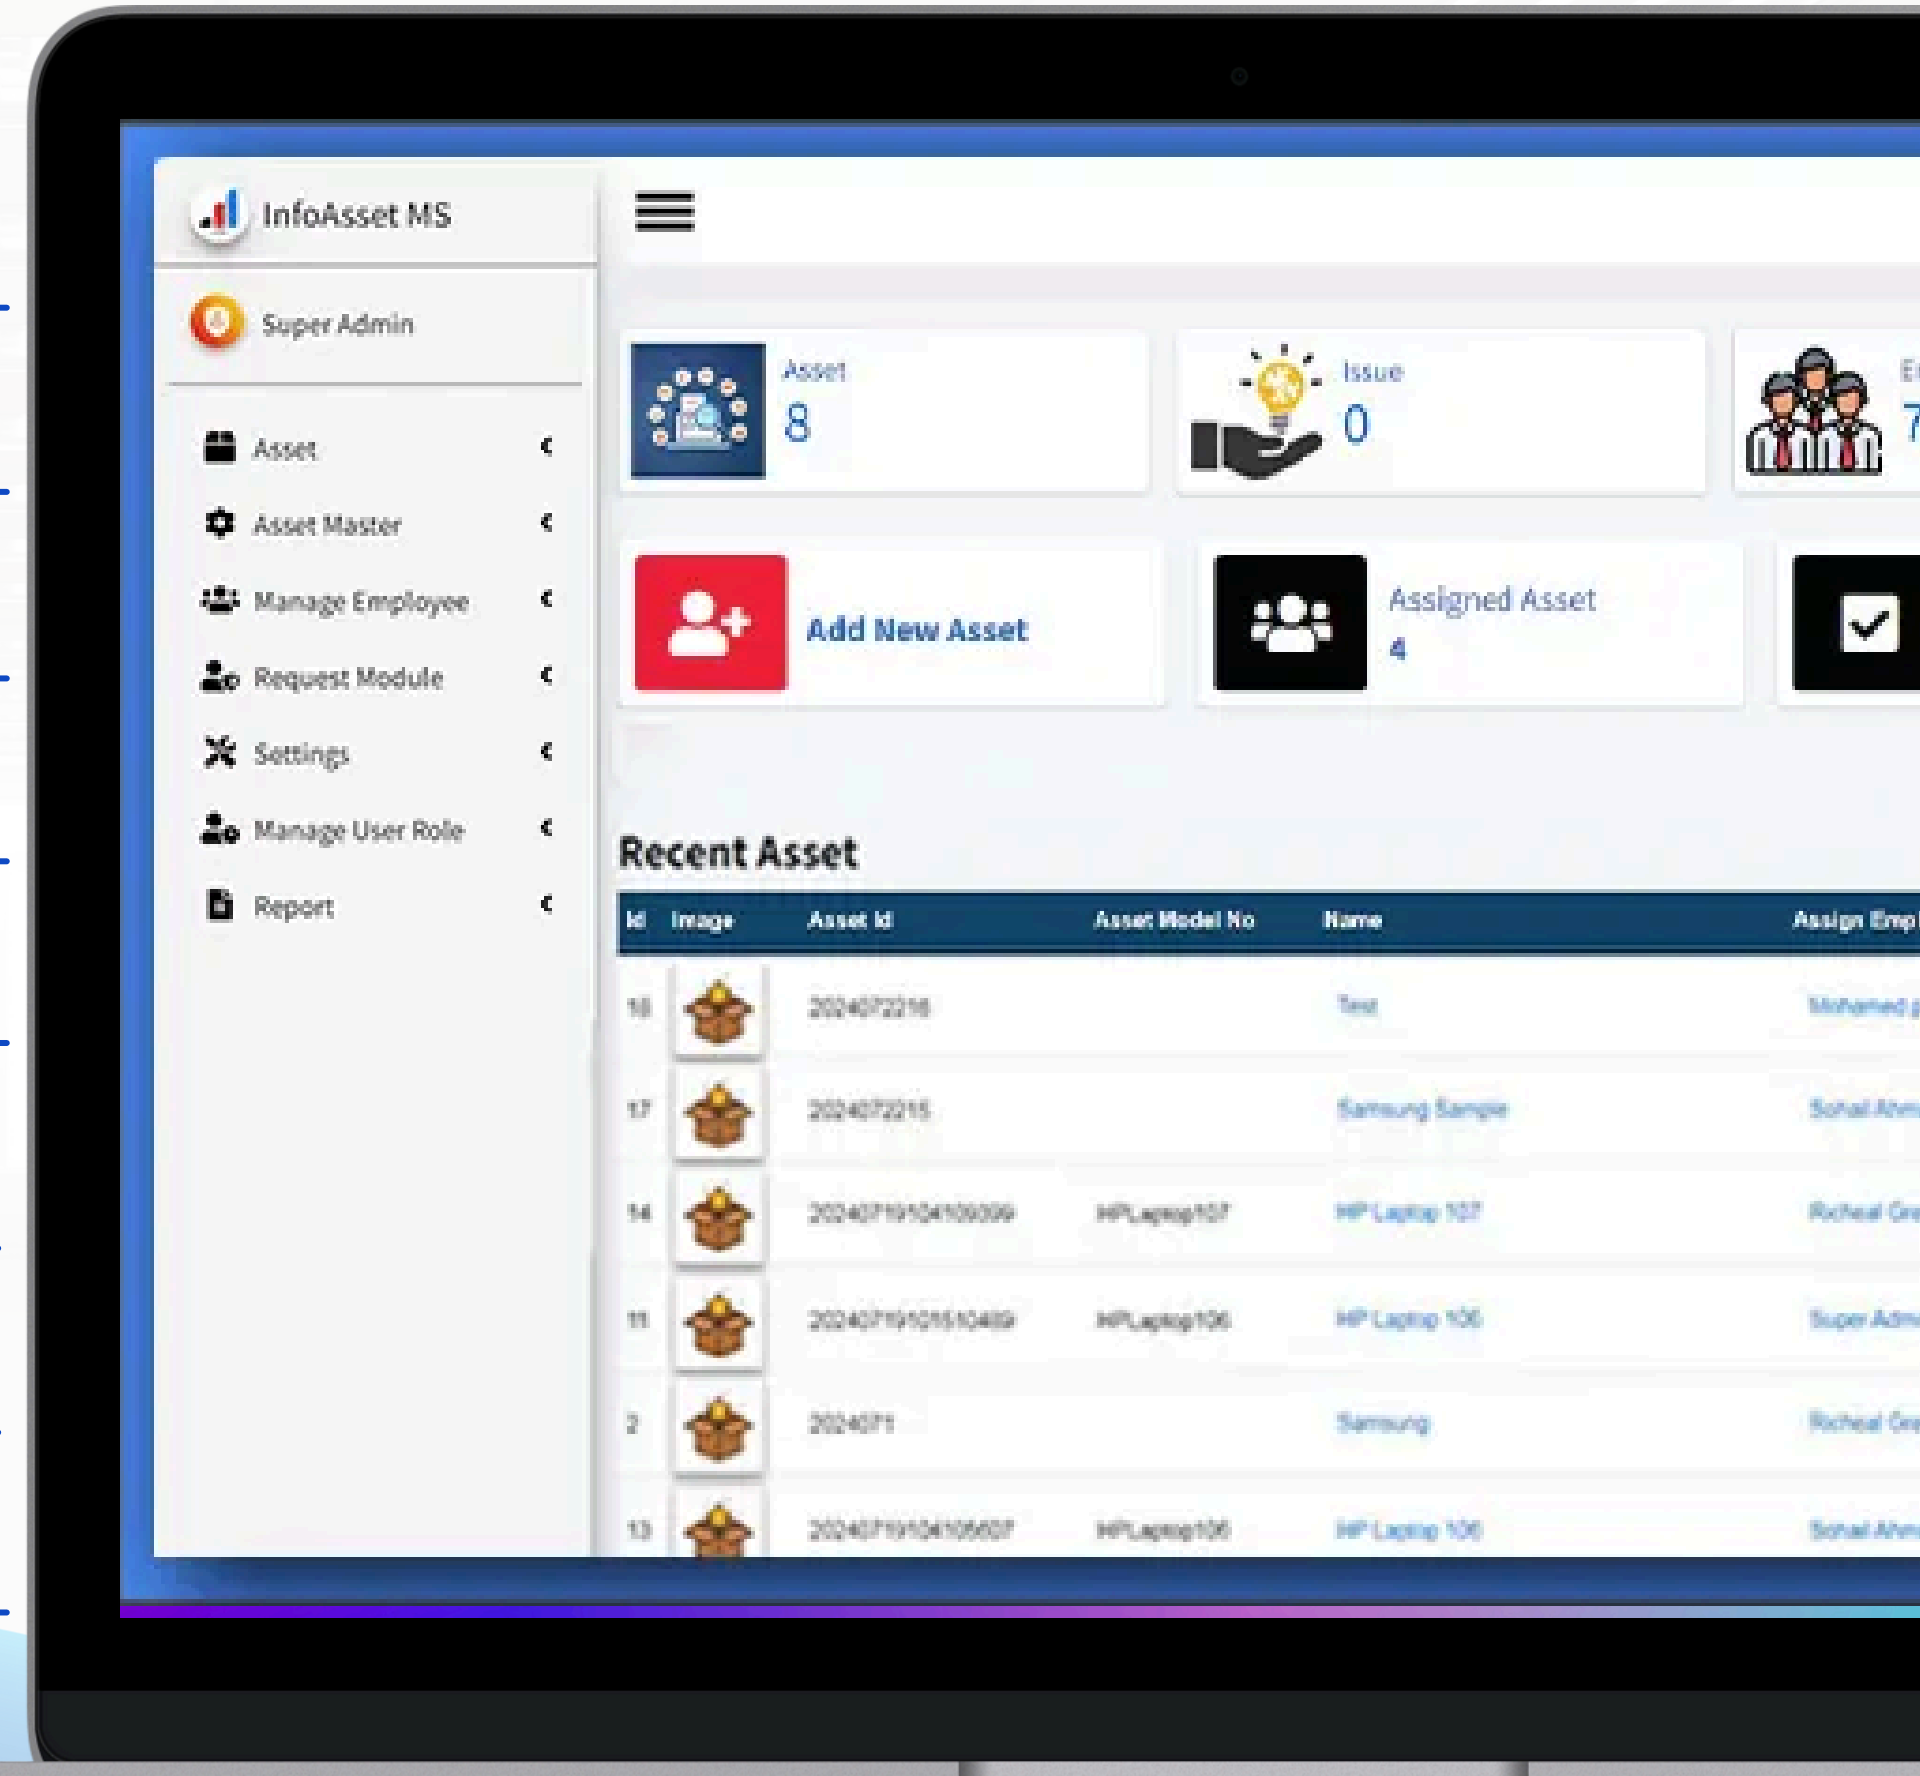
InfoAsset MS

Super Admin

Asset

Asset Master

Manage Employee

Request Module

Settings

Manage User Role

Report

Asset
8

Issue
0

E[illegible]
7

Add New Asset

Assigned Asset
4

Recent Asset

| Id | Image | Asset Id | Asset Model No | Name | Assign Emp |
|---|---|---|---|---|---|
| 18 | | 2024072216 | | Test | Mohamed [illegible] |
| 17 | | 2024072215 | | Samsung Sample | Sohail Ahm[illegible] |
| 14 | | 20240719104109399 | HPLaptop107 | HP Laptop 107 | Richeal Gra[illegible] |
| 11 | | 20240719101510489 | HPLaptop106 | HP Laptop 106 | Super Adm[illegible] |
| 2 | | 2024071 | | Samsung | Richeal Gra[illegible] |
| 13 | | 20240719104106607 | HPLaptop106 | HP Laptop 106 | Sohail Ahm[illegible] |